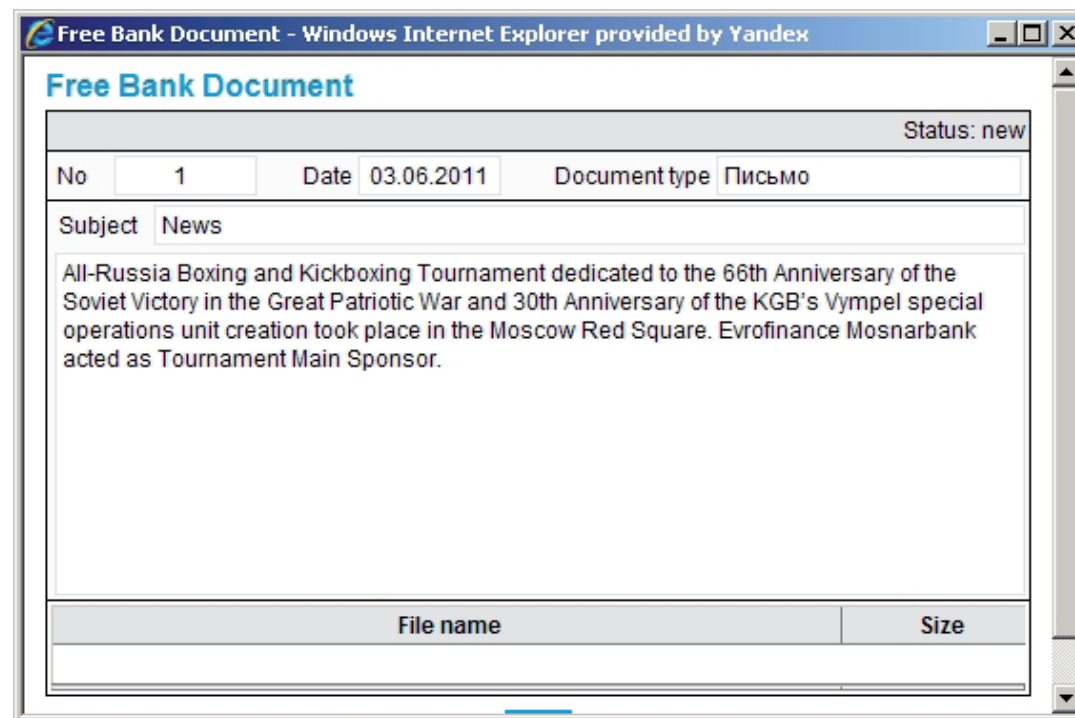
Free Bank Document - Windows Internet Explorer provided by Yandex

Free Bank Document

Status: new

No 1 Date 03.06.2011 Document type Письмо

Subject News

All-Russia Boxing and Kickboxing Tournament dedicated to the 66th Anniversary of the Soviet Victory in the Great Patriotic War and 30th Anniversary of the KGB's Vympel special operations unit creation took place in the Moscow Red Square. Evrofinance Mosnarbank acted as Tournament Main Sponsor.

| File name | Size |
|---|---|
| | |